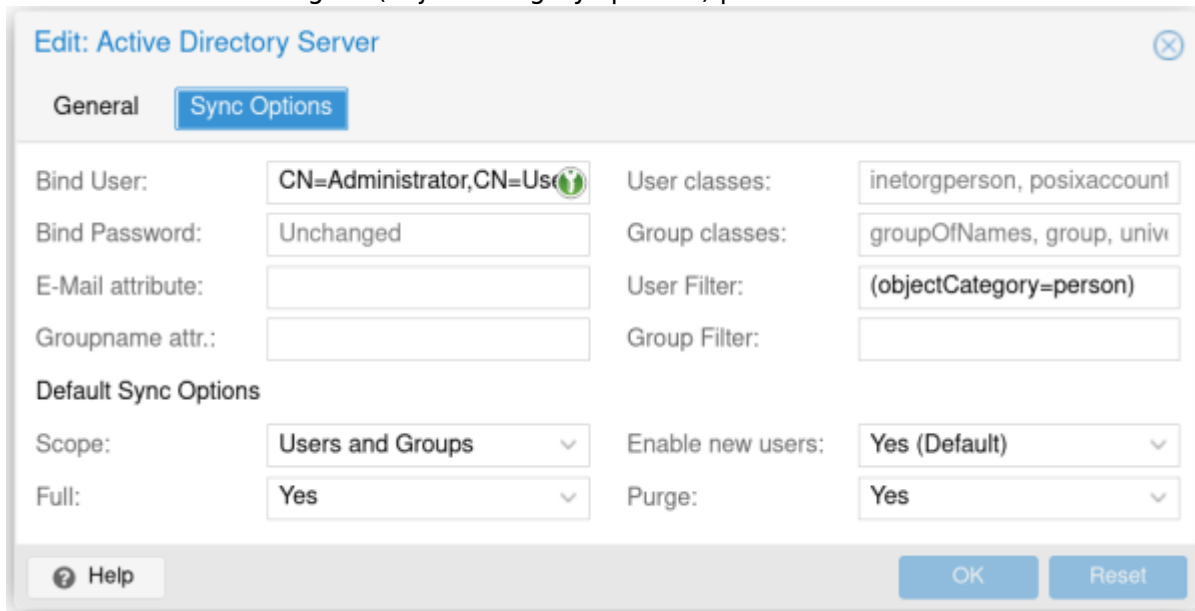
Edit: Active Directory Server

General | Sync Options

Bind User: CN=Administrator,CN=Us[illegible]
User classes: inetorgperson, posixaccount
Bind Password: Unchanged
Group classes: groupOfNames, group, unive
E-Mail attribute:
User Filter: (objectCategory=person)
Groupname attr.:
Group Filter:

Default Sync Options

Scope: Users and Groups
Enable new users: Yes (Default)
Full: Yes
Purge: Yes

Help
OK
Reset